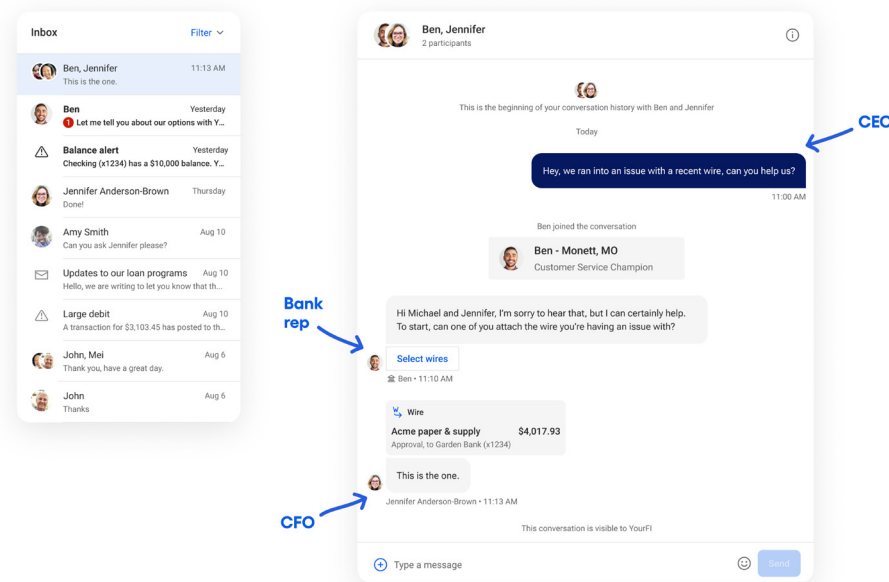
Inbox Filter

Ben, Jennifer 11:13 AM
This is the one.

Ben Yesterday
1 Let me tell you about our options with Y...

Balance alert Yesterday
Checking (x1234) has a $10,000 balance. Y...

Jennifer Anderson-Brown Thursday
Done!

Amy Smith Aug 10
Can you ask Jennifer please?

Updates to our loan programs Aug 10
Hello, we are writing to let you know that th...

Large debit Aug 10
A transaction for $3,103.45 has posted to th...

John, Mei Aug 6
Thank you, have a great day.

John Aug 6
Thanks

Ben, Jennifer
2 participants

This is the beginning of your conversation history with Ben and Jennifer

Today

CEO

Hey, we ran into an issue with a recent wire, can you help us?

11:00 AM

Ben joined the conversation

Ben - Monett, MO
Customer Service Champion

Bank rep

Hi Michael and Jennifer, I'm sorry to hear that, but I can certainly help. To start, can one of you attach the wire you're having an issue with?

Select wires

Ben • 11:10 AM

Wire
Acme paper & supply $4,017.93
Approval, to Garden Bank (x1234)

This is the one.

CFO

Jennifer Anderson-Brown • 11:13 AM

This conversation is visible to YourFI

Type a message

Send